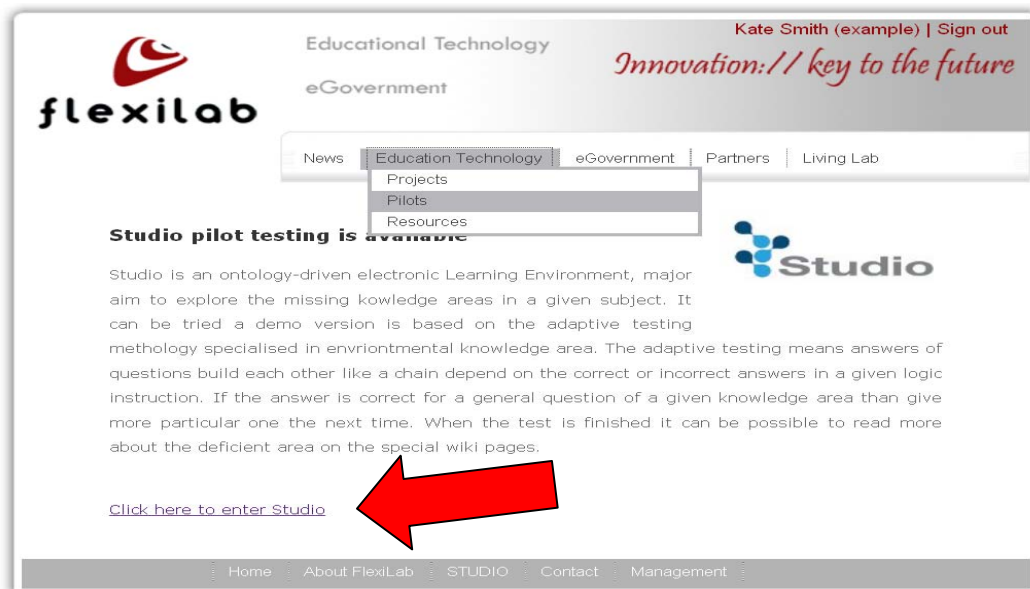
flexilab

Educational Technology

eGovernment

Kate Smith (example) | Sign out

Innovation:// key to the future

News | Education Technology | eGovernment | Partners | Living Lab

Projects
Pilots
Resources

Studio pilot testing is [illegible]

Studio

Studio is an ontology-driven electronic Learning Environment, major aim to explore the missing kowledge areas in a given subject. It can be tried a demo version is based on the adaptive testing methology specialised in envriontmental knowledge area. The adaptive testing means answers of questions build each other like a chain depend on the correct or incorrect answers in a given logic instruction. If the answer is correct for a general question of a given knowledge area than give more particular one the next time. When the test is finished it can be possible to read more about the deficient area on the special wiki pages.

Click here to enter Studio

Home | About FlexiLab | STUDIO | Contact | Management